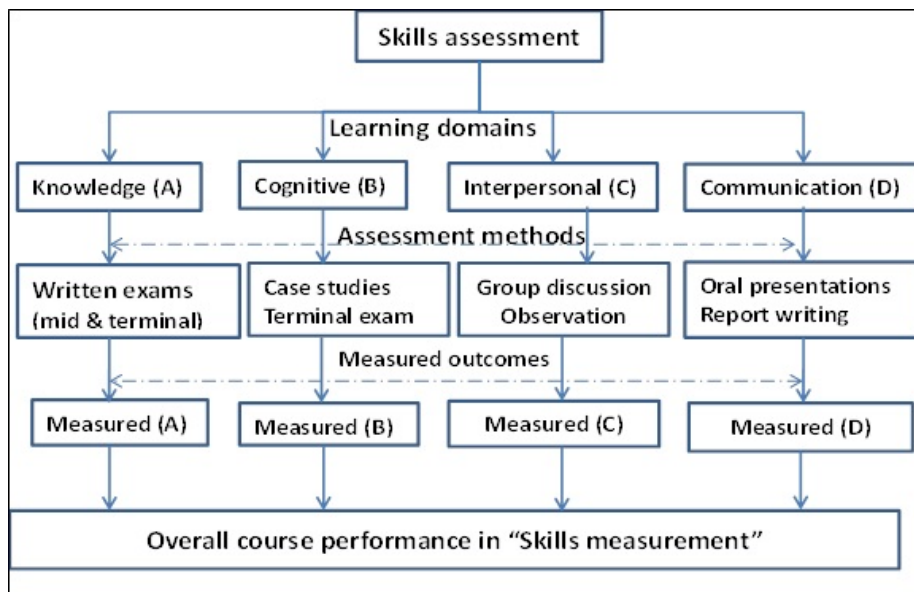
Skills assessment

Learning domains

Knowledge (A)

Cognitive (B)

Interpersonal (C)

Communication (D)

Assessment methods

Written exams (mid & terminal)

Case studies Terminal exam

Group discussion Observation

Oral presentations Report writing

Measured outcomes

Measured (A)

Measured (B)

Measured (C)

Measured (D)

Overall course performance in "Skills measurement"